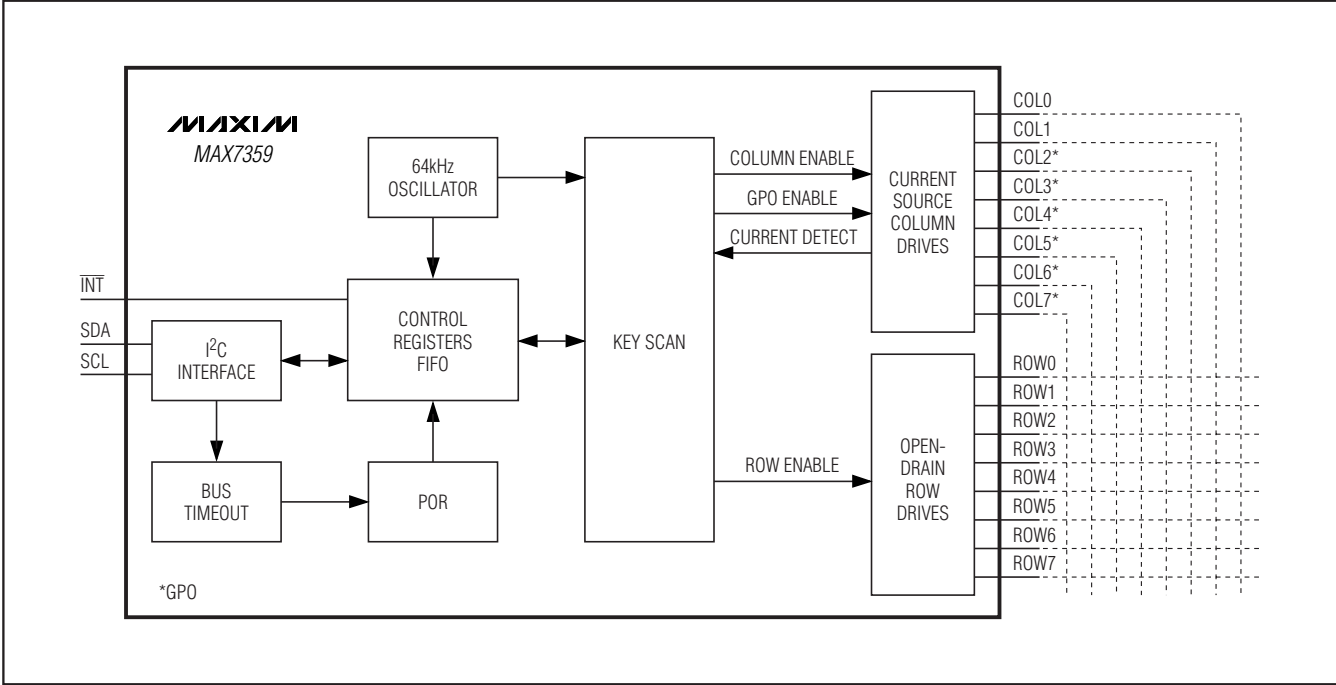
MAXIM
MAX7359

64kHz OSCILLATOR

COLUMN ENABLE

GPO ENABLE

CURRENT DETECT

CURRENT SOURCE COLUMN DRIVES

COL0
COL1
COL2*
COL3*
COL4*
COL5*
COL6*
COL7*

$\overline{INT}$

SDA

SCL

$I^2C$ INTERFACE

CONTROL REGISTERS FIFO

KEY SCAN

ROW ENABLE

OPEN-DRAIN ROW DRIVES

ROW0
ROW1
ROW2
ROW3
ROW4
ROW5
ROW6
ROW7

BUS TIMEOUT

POR

*GPO